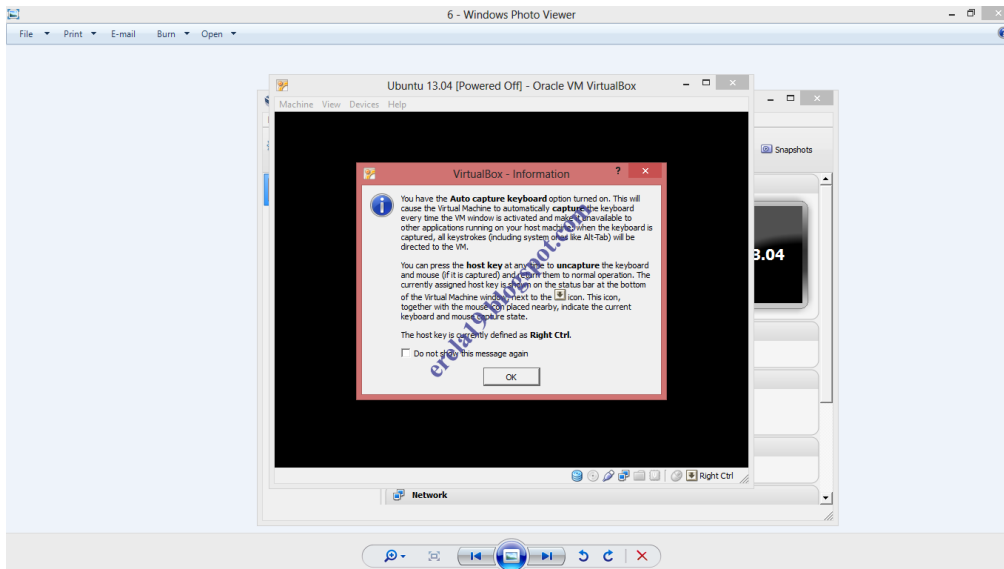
6 - Windows Photo Viewer

File ▾ Print ▾ E-mail Burn ▾ Open ▾

Ubuntu 13.04 [Powered Off] - Oracle VM VirtualBox

Machine View Devices Help

Snapshots

3.04

VirtualBox - Information

You have the **Auto capture keyboard** option turned on. This will cause the Virtual Machine to automatically **capture** the keyboard every time the VM window is activated and make it unavailable to other applications running on your host machine: when the keyboard is captured, all keystrokes (including system ones like Alt-Tab) will be directed to the VM.

You can press the **host key** at any time to **uncapture** the keyboard and mouse (if it is captured) and return them to normal operation. The currently assigned host key is shown on the status bar at the bottom of the Virtual Machine window, next to the icon. This icon, together with the mouse icon placed nearby, indicate the current keyboard and mouse capture state.

The host key is currently defined as **Right Ctrl**.

Do not show this message again

OK

erlal9.blogspot.com

Right Ctrl

Network